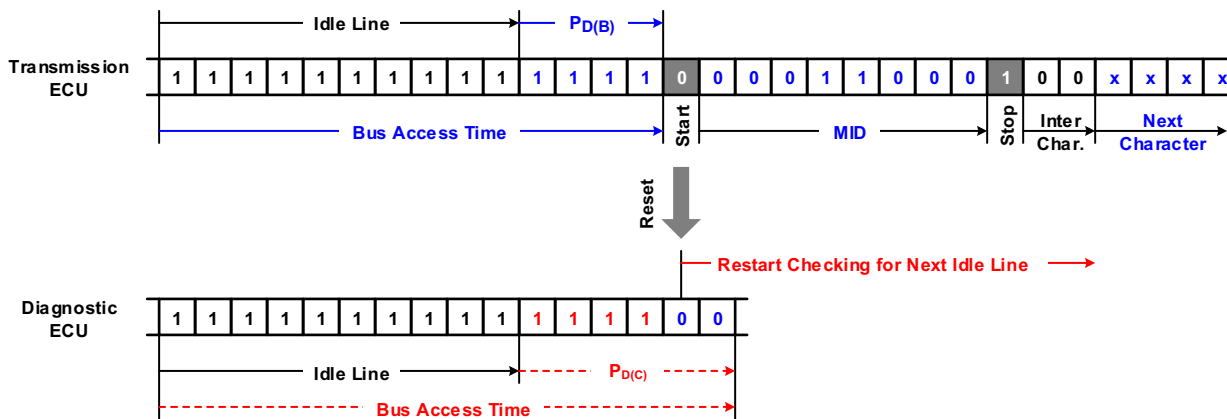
Idle Line

$P_{D(B)}$

Transmission ECU

| 1 | 1 | 1 | 1 | 1 | 1 | 1 | 1 | 1 | 1 | 1 | 1 | 1 | 1 | 0 | 0 | 0 | 0 | 1 | 1 | 0 | 0 | 0 | 1 | 0 | 0 | x | x | x | x |
|---|---|---|---|---|---|---|---|---|---|---|---|---|---|---|---|---|---|---|---|---|---|---|---|---|---|---|---|---|---|

Bus Access Time

Start

MID

Stop

Inter Char.

Next Character

Reset

Restart Checking for Next Idle Line

Diagnostic ECU

| 1 | 1 | 1 | 1 | 1 | 1 | 1 | 1 | 1 | 1 | 1 | 1 | 1 | 1 | 0 | 0 |
|---|---|---|---|---|---|---|---|---|---|---|---|---|---|---|---|

Idle Line

$P_{D(C)}$

Bus Access Time